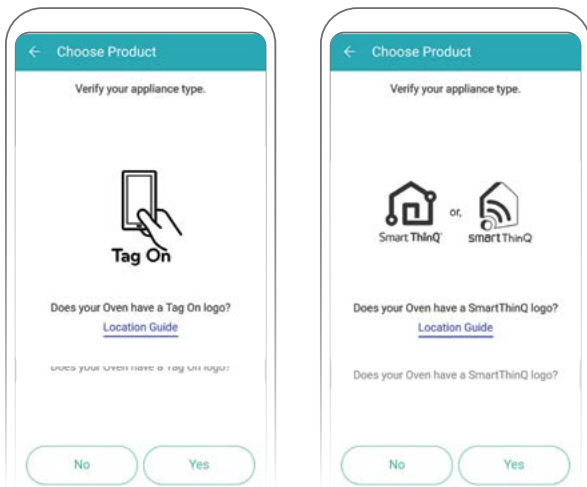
← Choose Product

Verify your appliance type.

Tag On

Does your Oven have a Tag On logo?

Location Guide

Does your Oven have a Tag On logo?

No

Yes

← Choose Product

Verify your appliance type.

Smart ThinQ

or,

smart ThinQ

Does your Oven have a SmartThinQ logo?

Location Guide

Does your Oven have a SmartThinQ logo?

No

Yes